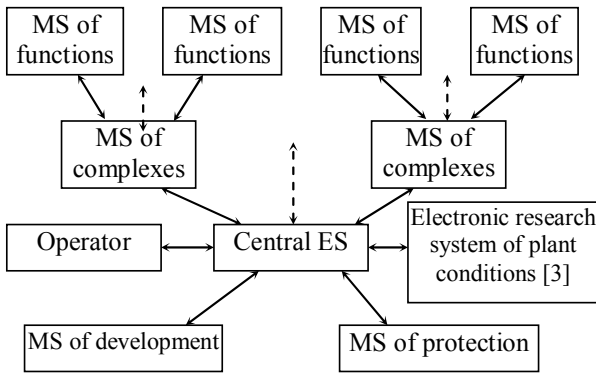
MS of functions

MS of functions

MS of functions

MS of functions

MS of complexes

MS of complexes

Operator

Central ES

Electronic research system of plant conditions [3]

MS of development

MS of protection